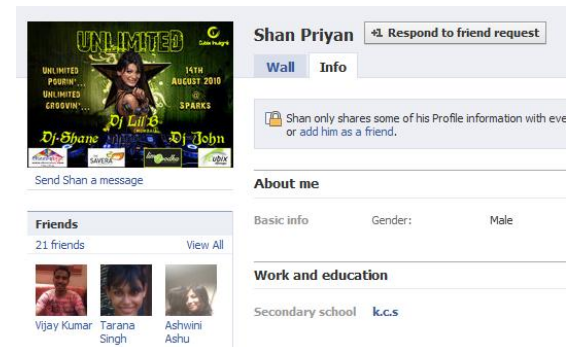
UNLIMITED
UNLIMITED POURIN' UNLIMITED GROOVIN'
14TH AUGUST 2010 @ SPARKS
Dj Lil B
Dj-Shane
Dj John
SAVERA

Send Shan a message

Friends
21 friends View All
Vijay Kumar
Tarana Singh
Ashwini Ashu

Shan Priyan
+1 Respond to friend request
Wall
Info

Shan only shares some of his Profile information with eve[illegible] or add him as a friend.

About me
Basic info Gender: Male

Work and education
Secondary school k.c.s